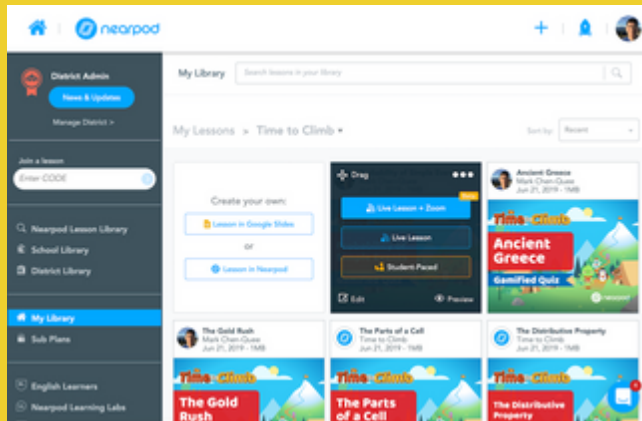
nearpod

District Admin
News & Updates
Manage District >

Join a lesson
Enter CODE

Nearpod Lesson Library
School Library
District Library

My Library
Sub Plans

English Learners
Nearpod Learning Labs

My Library
Search lessons in your library

My Lessons > Time to Climb
Sort by: Recent

Create your own:
Lesson in Google Slides
or
Lesson in Nearpod

Drag
Live Lesson + Zoom
New
Live Lesson
Student Paced
Edit
Preview

Ancient Greece
Mark Chen-Quee
Jun 21, 2019 · 1MB
Time to Climb
Ancient Greece
Gamified Quiz
nearpod

The Gold Rush
Mark Chen-Quee
Jun 21, 2019 · 1MB
Time to Climb
The Gold Rush

The Parts of a Cell
Time to Climb
Jun 21, 2019 · 1MB
Time to Climb
The Parts of a Cell

The Distributive Property
Time to Climb
Jun 21, 2019 · 1MB
Time to Climb
The Distributive Property